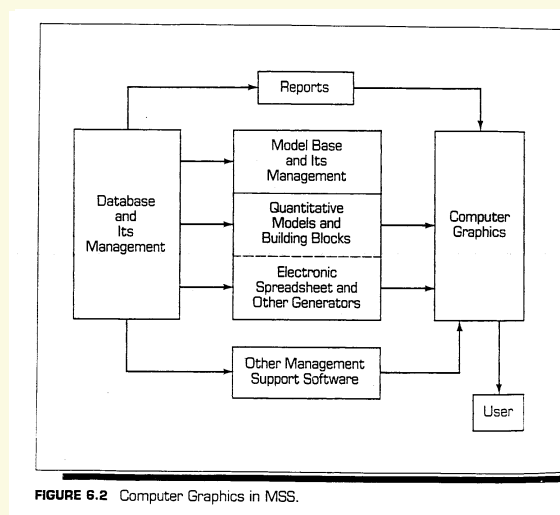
Reports

Database and Its Management

Model Base and Its Management

Quantitative Models and Building Blocks

Electronic Spreadsheet and Other Generators

Computer Graphics

Other Management Support Software

User

FIGURE 6.2 Computer Graphics in MSS.